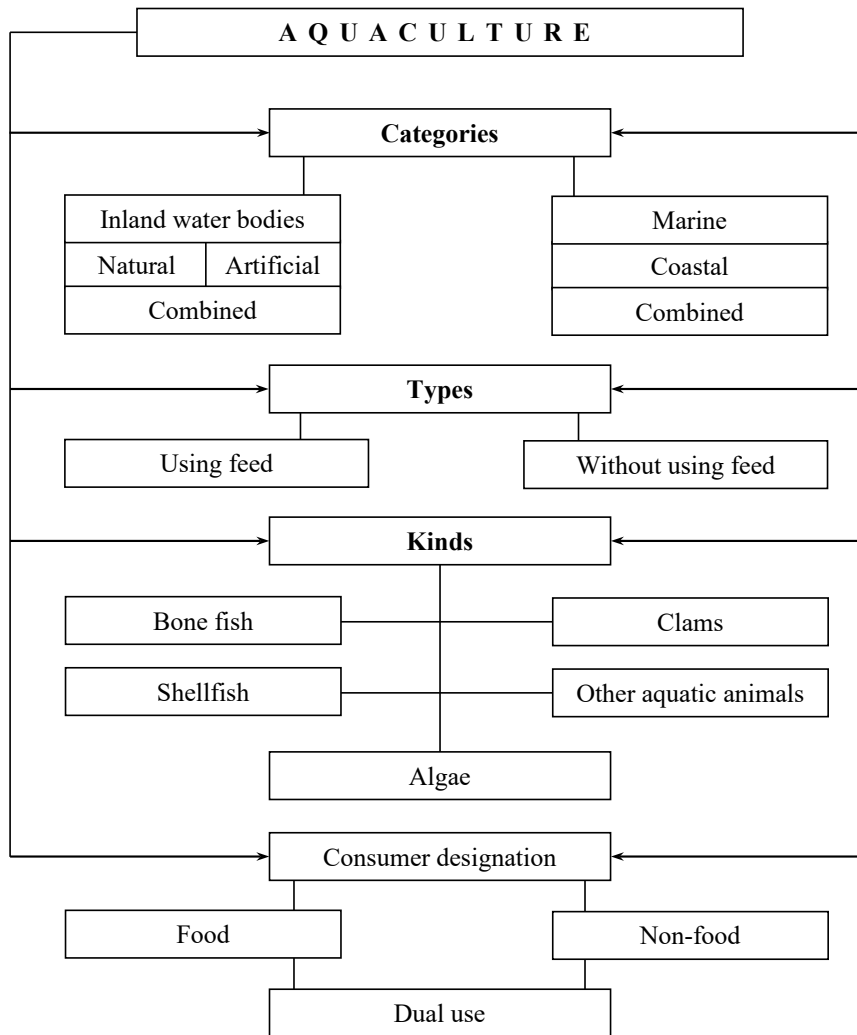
A Q U A C U L T U R E

Categories

Inland water bodies

Natural

Artificial

Combined

Marine

Coastal

Combined

Types

Using feed

Without using feed

Kinds

Bone fish

Clams

Shellfish

Other aquatic animals

Algae

Consumer designation

Food

Non-food

Dual use